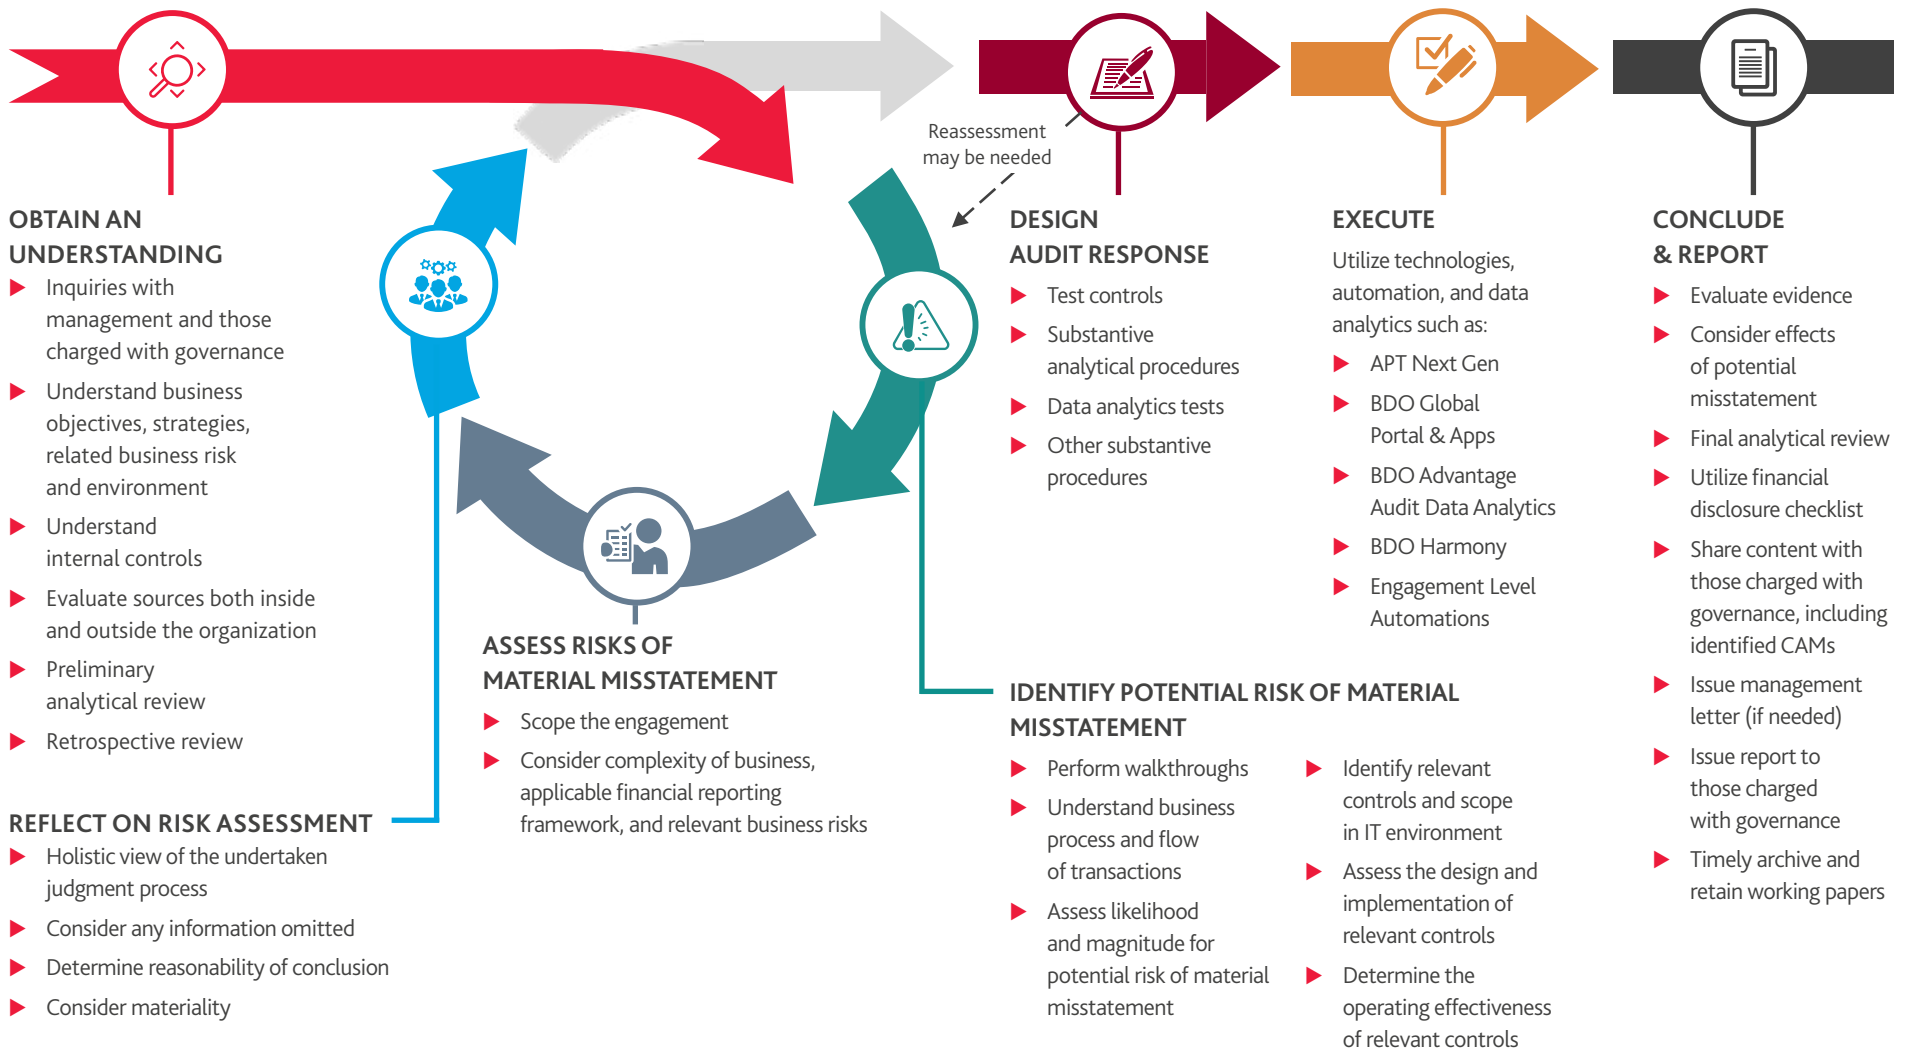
OBTAIN AN UNDERSTANDING

Inquiries with management and those charged with governance

Understand business objectives, strategies, related business risk and environment

Understand internal controls

Evaluate sources both inside and outside the organization

Preliminary analytical review

Retrospective review

REFLECT ON RISK ASSESSMENT

Holistic view of the undertaken judgment process

Consider any information omitted

Determine reasonability of conclusion

Consider materiality

Reassessment may be needed

ASSESS RISKS OF MATERIAL MISSTATEMENT

Scope the engagement

Consider complexity of business, applicable financial reporting framework, and relevant business risks

DESIGN AUDIT RESPONSE

Test controls

Substantive analytical procedures

Data analytics tests

Other substantive procedures

EXECUTE

Utilize technologies, automation, and data analytics such as:

APT Next Gen

BDO Global Portal & Apps

BDO Advantage Audit Data Analytics

BDO Harmony

Engagement Level Automations

CONCLUDE & REPORT

Evaluate evidence

Consider effects of potential misstatement

Final analytical review

Utilize financial disclosure checklist

Share content with those charged with governance, including identified CAMs

Issue management letter (if needed)

Issue report to those charged with governance

Timely archive and retain working papers

IDENTIFY POTENTIAL RISK OF MATERIAL MISSTATEMENT

Perform walkthroughs

Understand business process and flow of transactions

Assess likelihood and magnitude for potential risk of material misstatement

Identify relevant controls and scope in IT environment

Assess the design and implementation of relevant controls

Determine the operating effectiveness of relevant controls